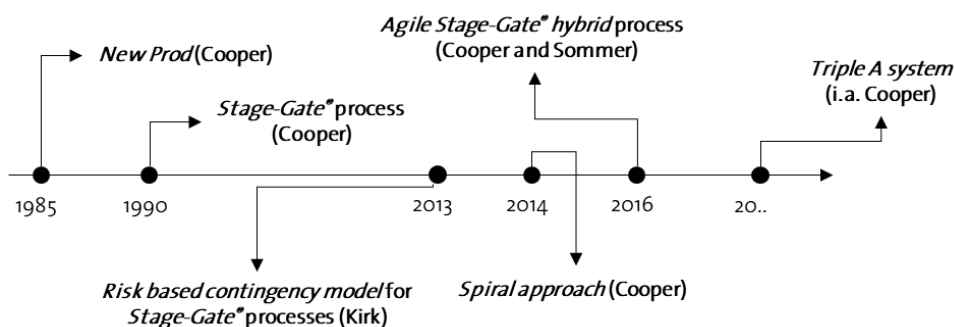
Agile Stage-Gate® hybrid process (Cooper and Sommer)

New Prod (Cooper)

Stage-Gate® process (Cooper)

Triple A system (i.a. Cooper)

1985

1990

2013

2014

2016

20..

Risk based contingency model for Stage-Gate® processes (Kirk)

Spiral approach (Cooper)